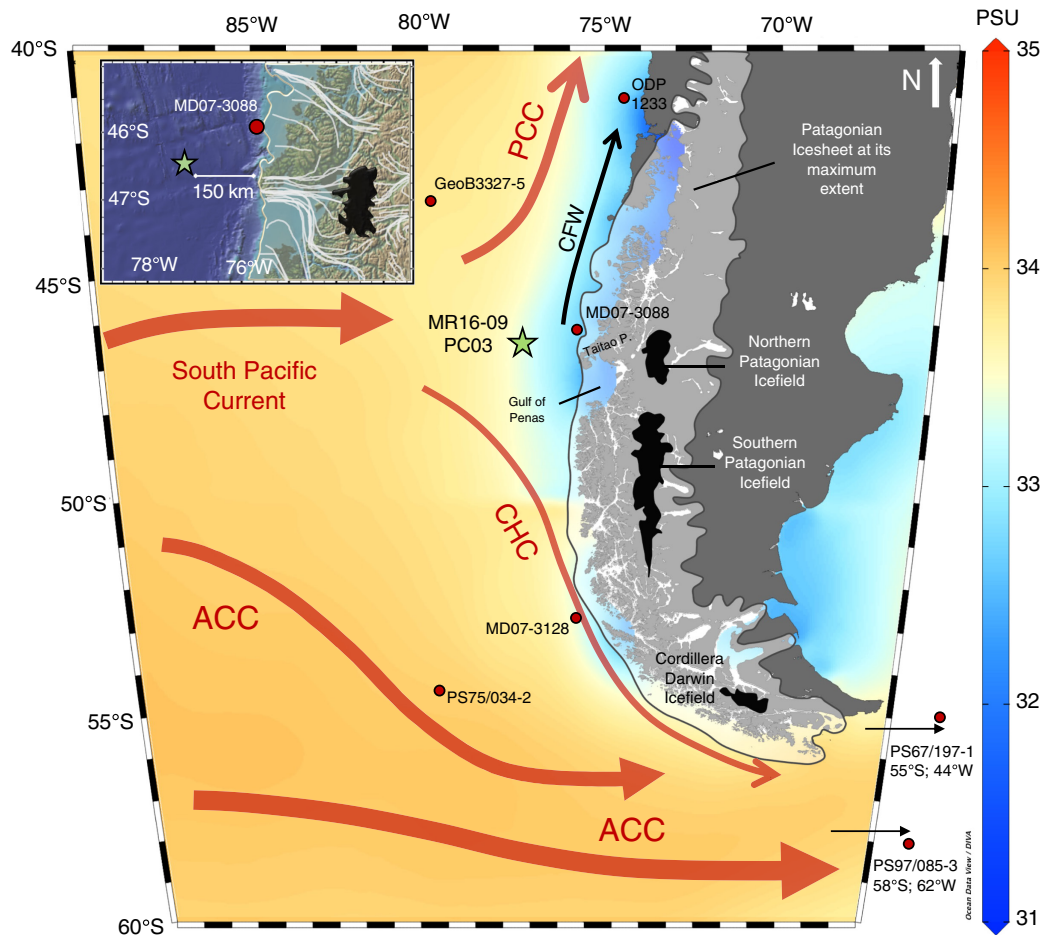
85°W
80°W
75°W
70°W
PSU
35
40°S
MD07-3088
46°S
47°S
150 km
78°W
76°W
PCC
ODP 1233
N
Patagonian Icesheet at its maximum extent
GeoB3327-5
CFW
34
45°S
MR16-09 PC03
MD07-3088
Taitao P.
Northern Patagonian Icefield
South Pacific Current
Gulf of Penas
Southern Patagonian Icefield
33
50°S
CHC
ACC
MD07-3128
Cordillera Darwin Icefield
PS75/034-2
32
55°S
PS67/197-1 55°S; 44°W
ACC
PS97/085-3 58°S; 62°W
Ocean Data View / DIVA
60°S
31